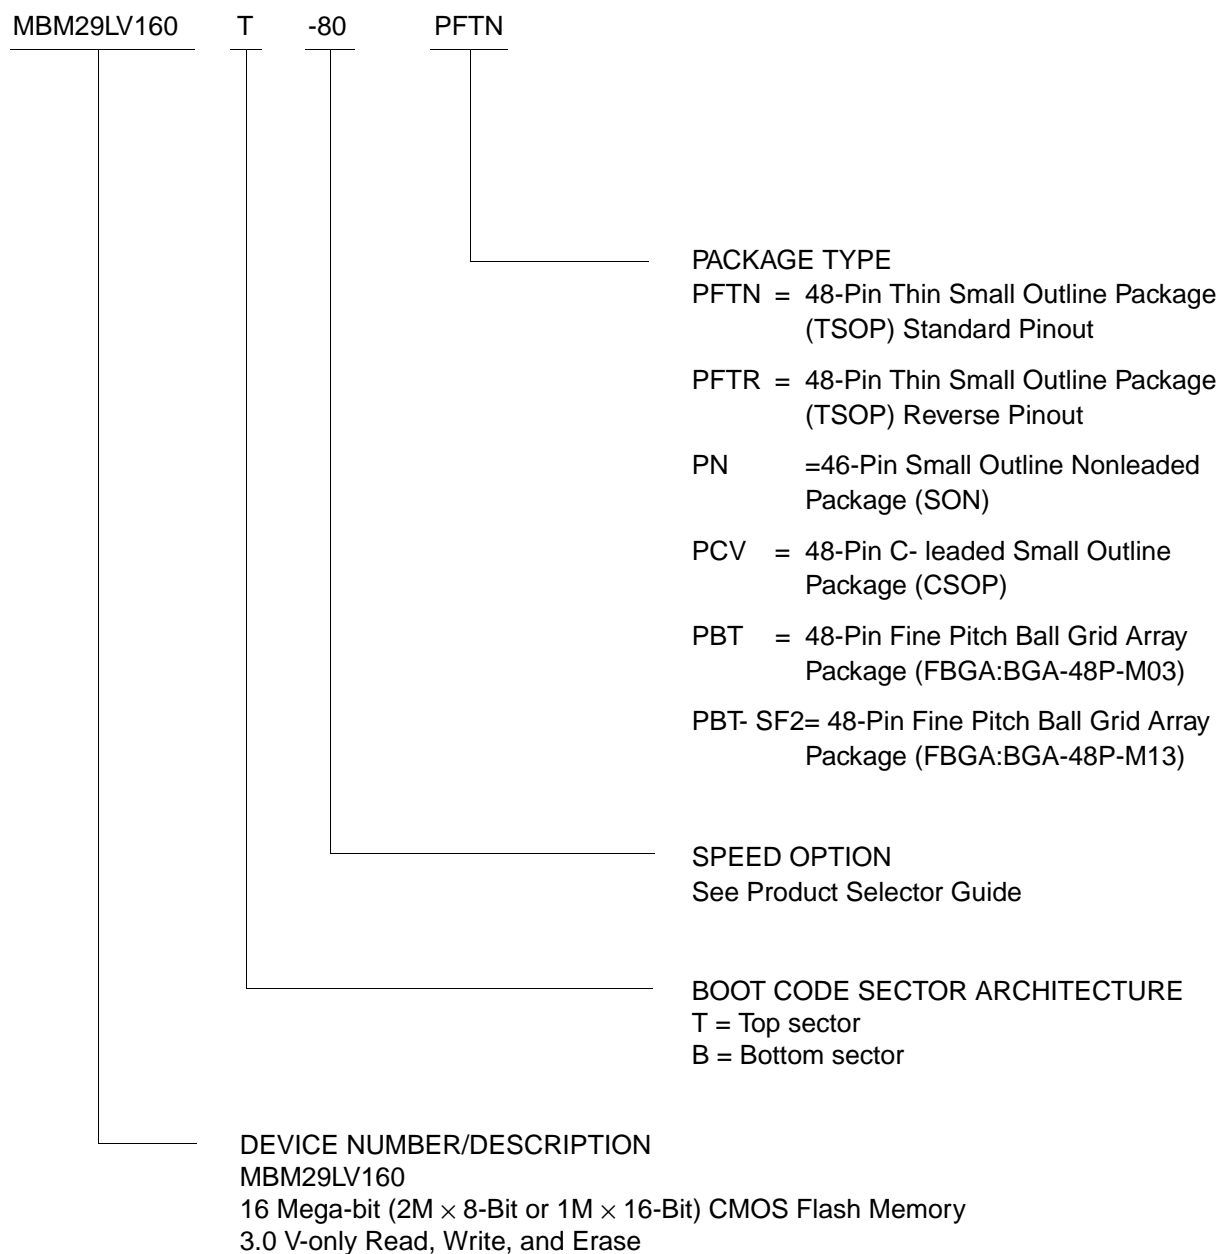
MBM29LV160 T -80 PFTN

PACKAGE TYPE
PFTN = 48-Pin Thin Small Outline Package (TSOP) Standard Pinout

PFTR = 48-Pin Thin Small Outline Package (TSOP) Reverse Pinout

PN =46-Pin Small Outline Nonleaded Package (SON)

PCV = 48-Pin C- leaded Small Outline Package (CSOP)

PBT = 48-Pin Fine Pitch Ball Grid Array Package (FBGA:BGA-48P-M03)

PBT- SF2= 48-Pin Fine Pitch Ball Grid Array Package (FBGA:BGA-48P-M13)

SPEED OPTION
See Product Selector Guide

BOOT CODE SECTOR ARCHITECTURE
T = Top sector
B = Bottom sector

DEVICE NUMBER/DESCRIPTION
MBM29LV160
16 Mega-bit (2M $\times$ 8-Bit or 1M $\times$ 16-Bit) CMOS Flash Memory
3.0 V-only Read, Write, and Erase